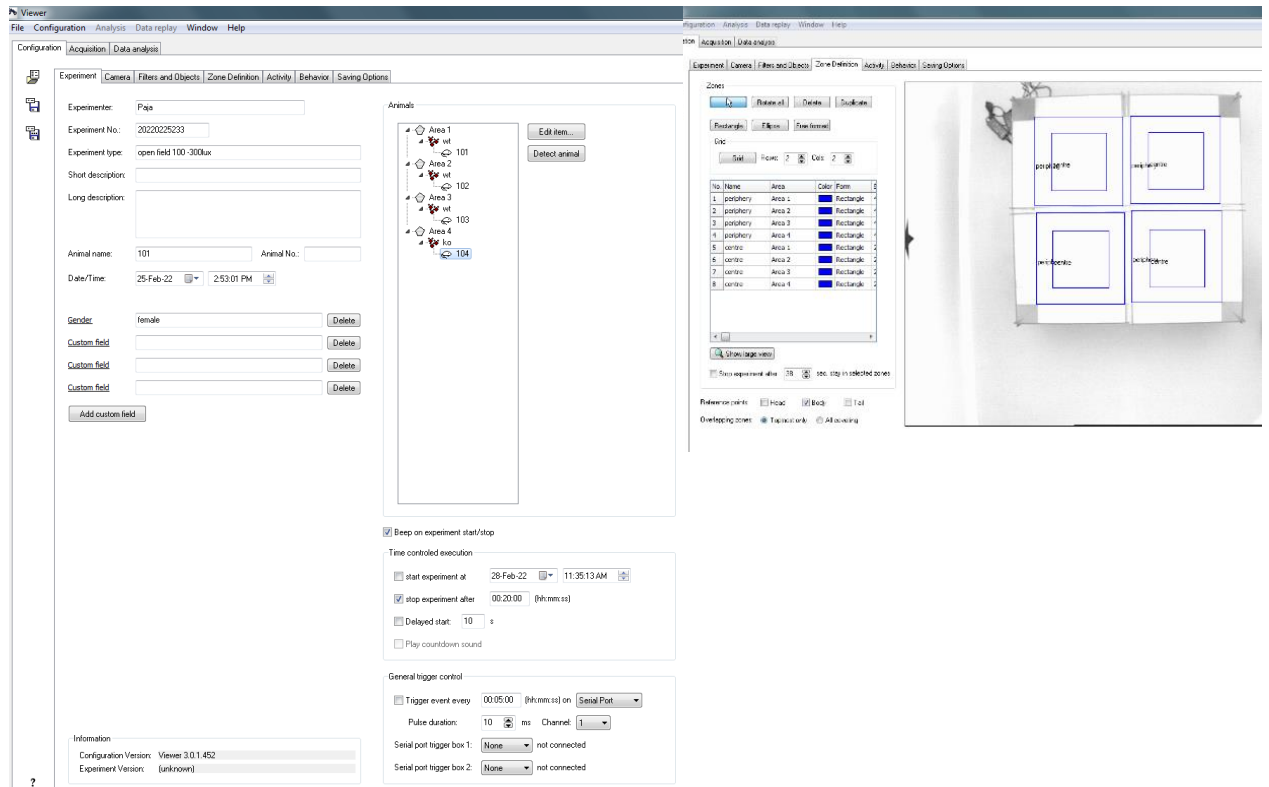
Viewer
File Configuration Analysis Data replay Window Help
Configuration Acquisition Data analysis

Experiment Camera Filters and Objects Zone Definition Activity Behavior Saving Options

Experimenter: Paja
Experiment No.: 20220225233
Experiment type: open field 100 -300lux
Short description:
Long description:

Animal name: 101 Animal No.:
Date/Time: 25-Feb-22 2:53:01 PM

Gender female Delete
Custom field Delete
Custom field Delete
Custom field Delete
Add custom field

Information
Configuration Version: Viewer 3.0.1.452
Experiment Version: (unknown)

?

Animals
Area 1
wt
101
Area 2
wt
102
Area 3
wt
103
Area 4
ko
104
Edit item...
Detect animal

Beep on experiment start/stop

Time controled execution
start experiment at 28-Feb-22 11:35:13 AM
stop experiment after 00:20:00 (hh:mm:ss)
Delayed start: 10 s
Play countdown sound

General trigger control
Trigger event every 00:05:00 (hh:mm:ss) on Serial Port
Pulse duration: 10 ms Channel: 1
Serial port trigger box 1: None not connected
Serial port trigger box 2: None not connected

figuration Analysis Data replay Window Help
tion Acquisition Data analysis
Experiment Camera Filters and Objects Zone Definition Activity Behavior Saving Options

Zones
Rotate all Delete Duplicate
Rectangle Ellipse Free formed
Grid
Grid Rows: 2 Cols: 2

| No. | Name | Area | Color | Form |
|---|---|---|---|---|
| 1 | periphery | Area 1 | | Rectangle |
| 2 | periphery | Area 2 | | Rectangle |
| 3 | periphery | Area 3 | | Rectangle |
| 4 | periphery | Area 4 | | Rectangle |
| 5 | centre | Area 1 | | Rectangle |
| 6 | centre | Area 2 | | Rectangle |
| 7 | centre | Area 3 | | Rectangle |
| 8 | centre | Area 4 | | Rectangle |

Show large view
Stop experiment after 38 sec. stay in selected zones

Reference points: Head Body Tail
Overlapping zones: Topmost only All covering

peripheentre peripheentre peripheentre peripheentre